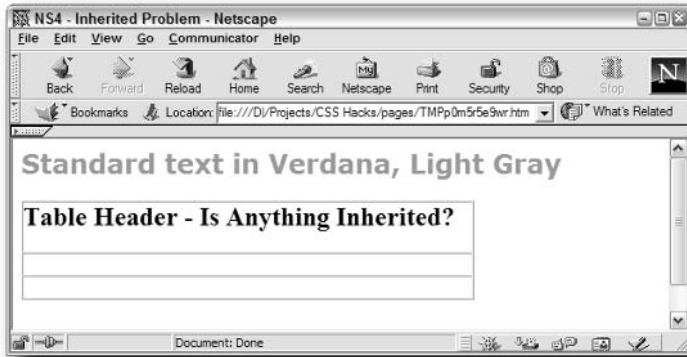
NS4 - Inherited Problem - Netscape

File Edit View Go Communicator Help

Back Forward Reload Home Search Netscape Print Security Shop Stop

Bookmarks Location: file:///D|/Projects/CSS Hacks/pages/TMPp0m5r5e9wr.htm What's Related

Standard text in Verdana, Light Gray

Table Header - Is Anything Inherited?

Document: Done